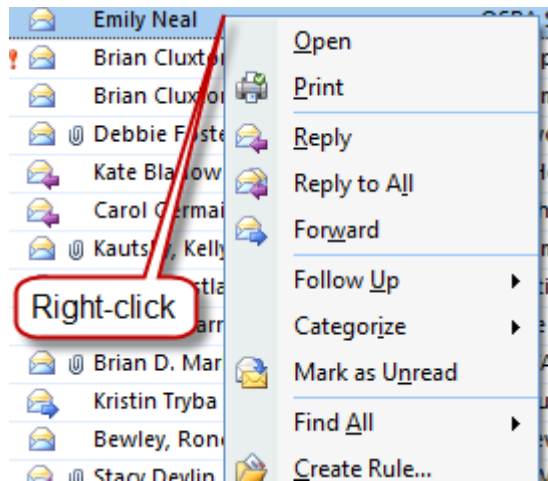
Emily Neal
Brian Cluxton
Brian Cluxton
Debbie Foste
Kate Blalow
Carol Germai
Kautsky, Kelly
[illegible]stla
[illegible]arr
Brian D. Mar
Kristin Tryba
Bewley, Rone
Stacy Devlin

Open
Print
Reply
Reply to All
Forward
Follow Up
Categorize
Mark as Unread
Find All
Create Rule...

Right-click